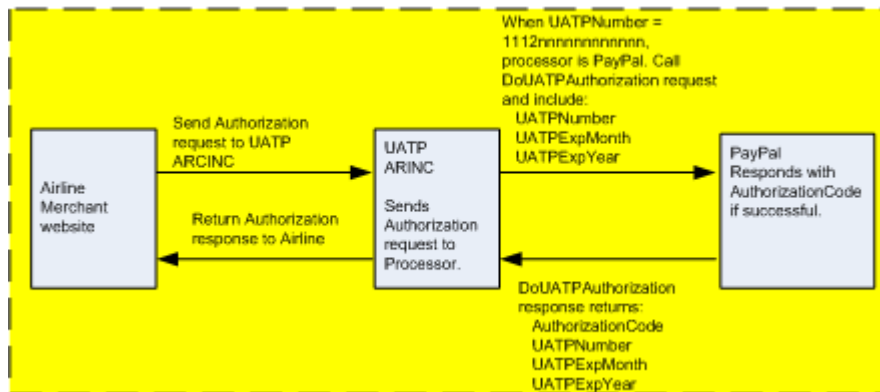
Airline Merchant website

Send Authorization request to UATP ARCINC

Return Authorization response to Airline

UATP ARINC

Sends Authorization request to Processor.

When UATPNumber = 1112nnnnnnnnnnnn, processor is PayPal. Call DoUATPAuthorization request and include:
UATPNumber
UATPExpMonth
UATPExpYear

PayPal Responds with AuthorizationCode if successful.

DoUATPAuthorization response returns:
AuthorizationCode
UATPNumber
UATPExpMonth
UATPExpYear